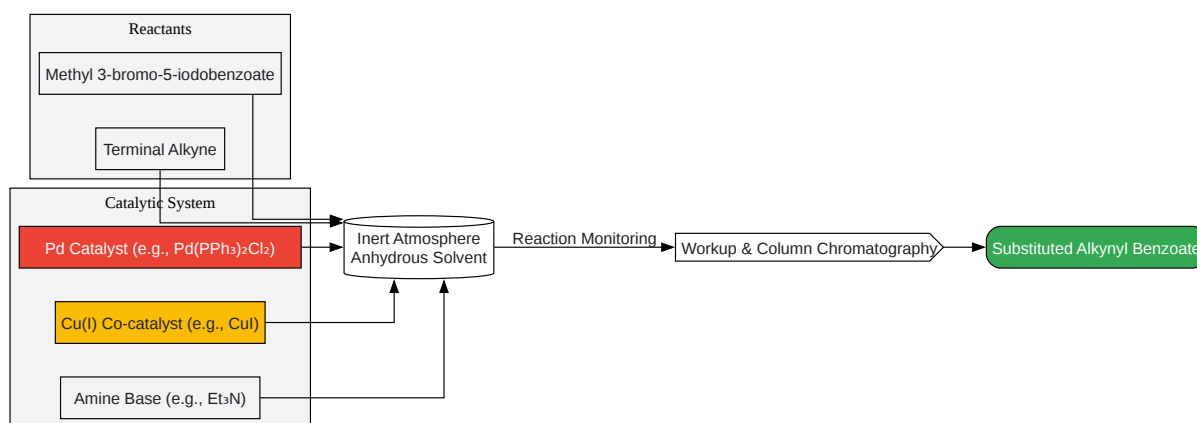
Reactants

Methyl 3-bromo-5-iodobenzoate

Terminal Alkyne

Catalytic System

Pd Catalyst (e.g., $Pd(PPh_3)_2Cl_2$)

Cu(I) Co-catalyst (e.g., CuI)

Amine Base (e.g., $Et_3N$)

Inert Atmosphere Anhydrous Solvent

Reaction Monitoring

Workup & Column Chromatography

Substituted Alkynyl Benzoate